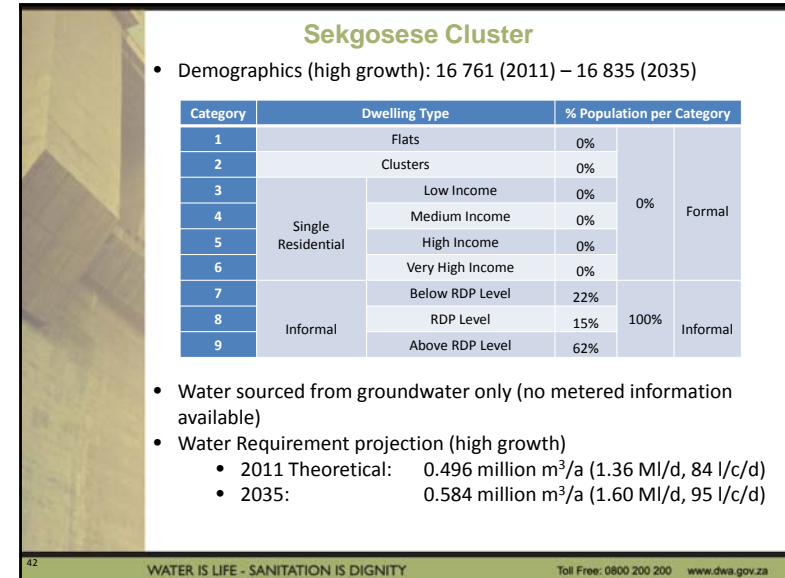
Sekgosese Cluster

• Demographics (high growth): 16 761 (2011) – 16 835 (2035)

| Category | Dwelling Type | | % Population per Category | | |
|---|---|---|---|---|---|
| 1 | Flats | | 0% | 0% | Formal |
| 2 | Clusters | | 0% | | |
| 3 | Single Residential | Low Income | 0% | | |
| 4 | | Medium Income | 0% | | |
| 5 | | High Income | 0% | | |
| 6 | | Very High Income | 0% | | |
| 7 | Informal | Below RDP Level | 22% | 100% | Informal |
| 8 | | RDP Level | 15% | | |
| 9 | | Above RDP Level | 62% | | |

• Water sourced from groundwater only (no metered information available)
• Water Requirement projection (high growth)
  • 2011 Theoretical: 0.496 million $m^3$/a (1.36 Ml/d, 84 l/c/d)
  • 2035: 0.584 million $m^3$/a (1.60 Ml/d, 95 l/c/d)

42

WATER IS LIFE - SANITATION IS DIGNITY

Toll Free: 0800 200 200 www.dwa.gov.za